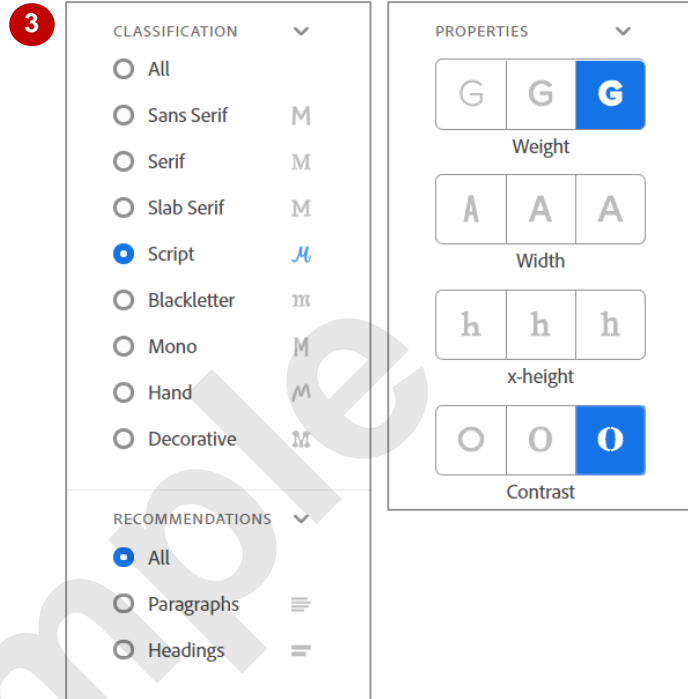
3

CLASSIFICATION

All
Sans Serif M
Serif M
Slab Serif M
Script M
Blackletter m
Mono M
Hand M
Decorative M

RECOMMENDATIONS

All
Paragraphs
Headings

PROPERTIES

G G G
Weight

A A A
Width

h h h
x-height

O O O
Contrast

mple